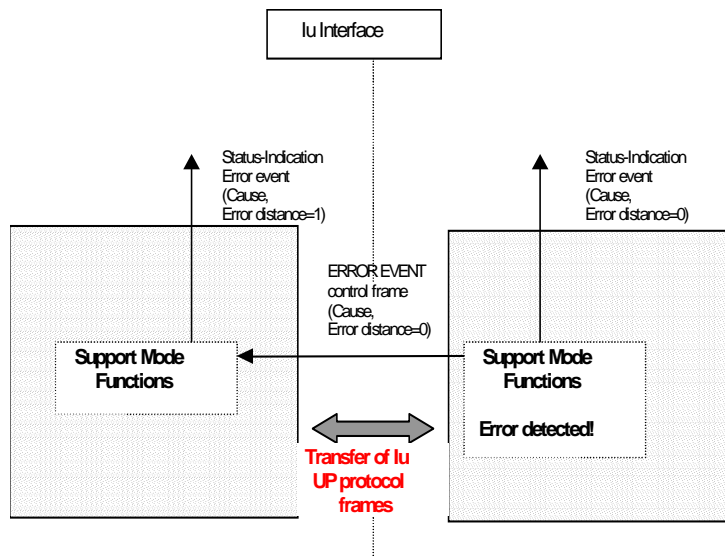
Iu Interface

Status-Indication
Error event
(Cause,
Error distance=1)

Status-Indication
Error event
(Cause,
Error distance=0)

ERROR EVENT
control frame
(Cause,
Error distance=0)

Support Mode
Functions

Support Mode
Functions

Error detected!

Transfer of Iu
UP protocol
frames